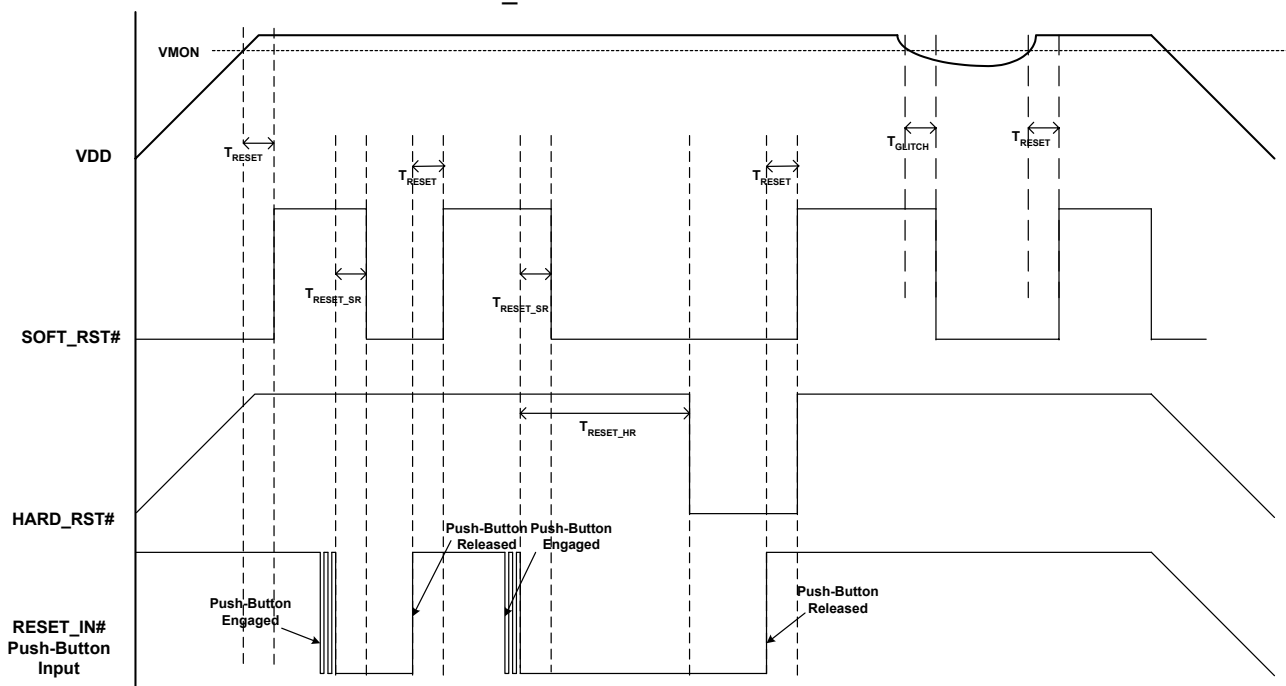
VMON

VDD

$T_{RESET}$

$T_{RESET}$

$T_{RESET}$

$T_{GLITCH}$

$T_{RESET}$

$T_{RESET\_SR}$

$T_{RESET\_SR}$

SOFT_RST#

$T_{RESET\_HR}$

HARD_RST#

Push-Button Released

Push-Button Engaged

Push-Button Engaged

Push-Button Released

RESET_IN# Push-Button Input